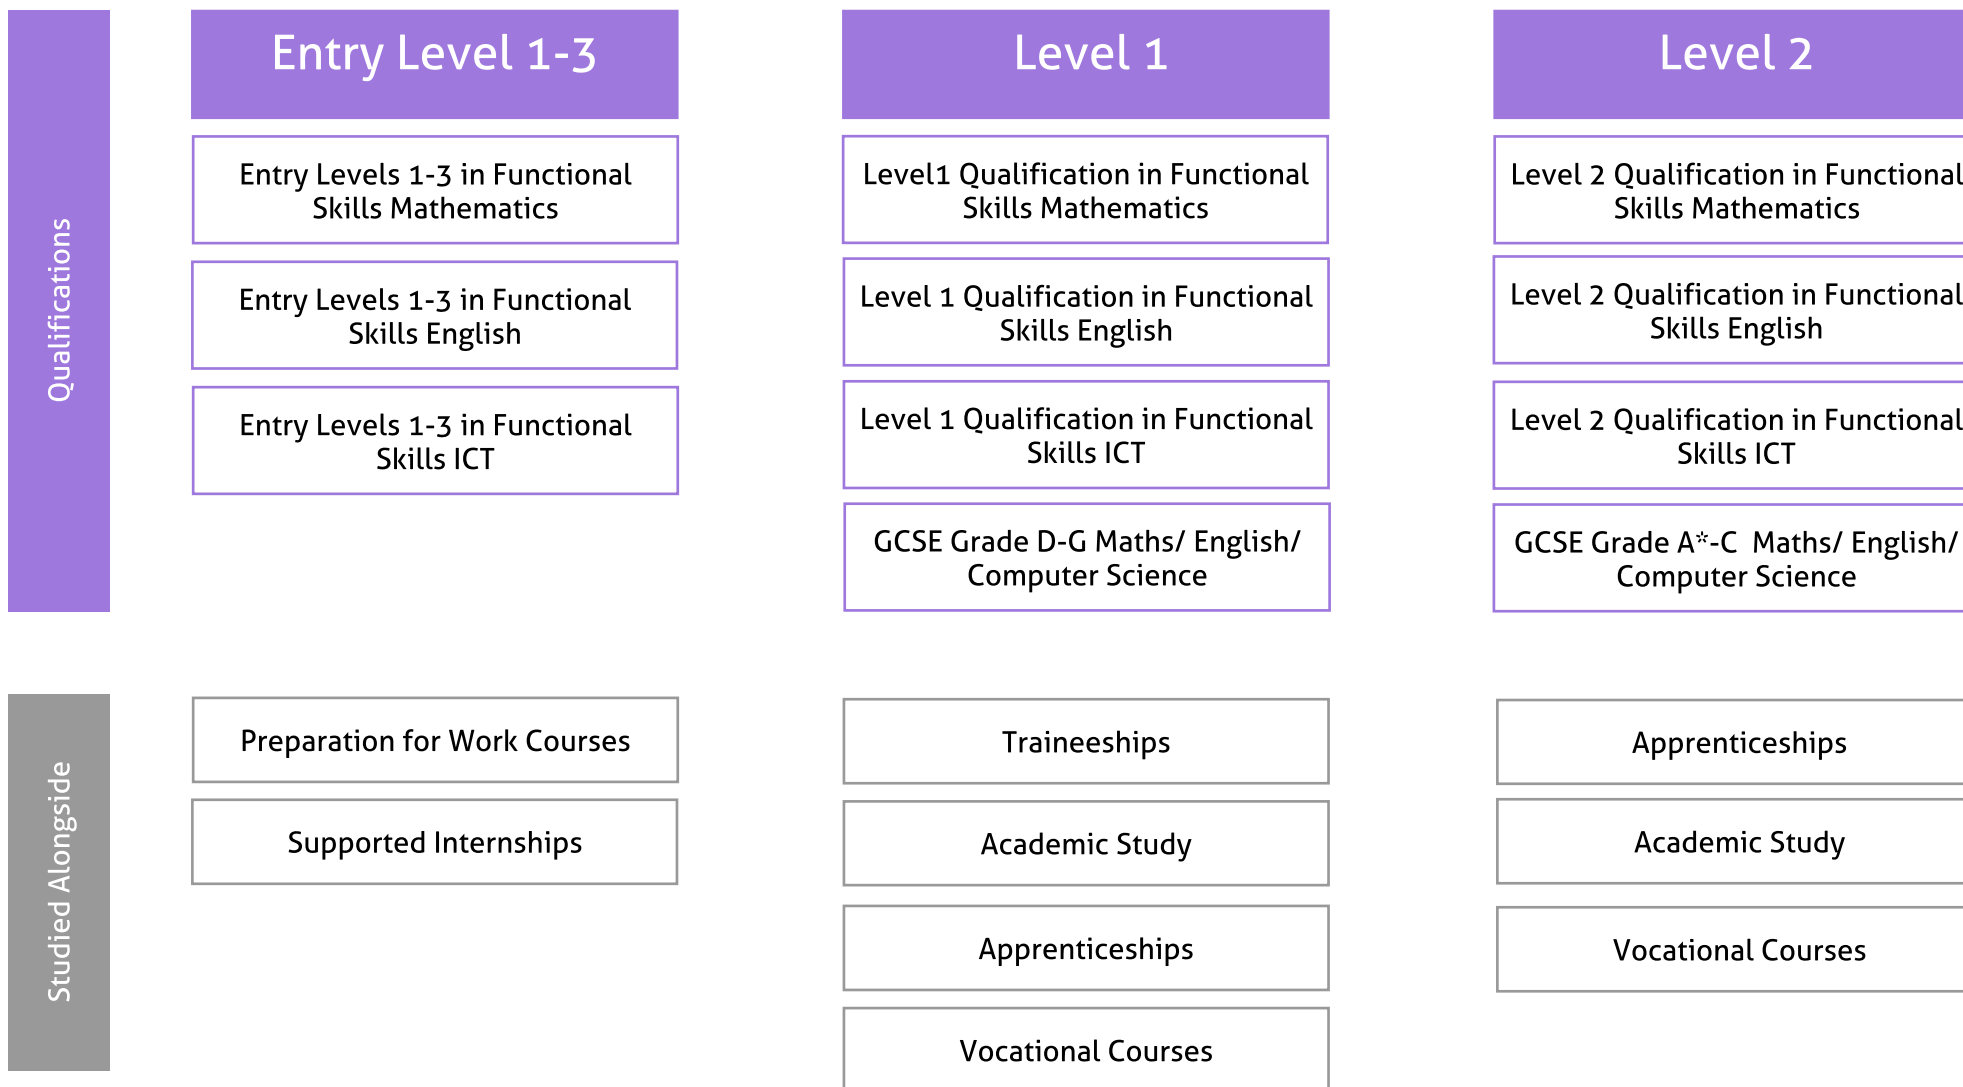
Qualifications

Entry Level 1-3

Entry Levels 1-3 in Functional Skills Mathematics

Entry Levels 1-3 in Functional Skills English

Entry Levels 1-3 in Functional Skills ICT

Level 1

Level1 Qualification in Functional Skills Mathematics

Level 1 Qualification in Functional Skills English

Level 1 Qualification in Functional Skills ICT

GCSE Grade D-G Maths/ English/ Computer Science

Level 2

Level 2 Qualification in Functional Skills Mathematics

Level 2 Qualification in Functional Skills English

Level 2 Qualification in Functional Skills ICT

GCSE Grade A*-C Maths/ English/ Computer Science

Studied Alongside

Preparation for Work Courses

Supported Internships

Traineeships

Academic Study

Apprenticeships

Vocational Courses

Apprenticeships

Academic Study

Vocational Courses